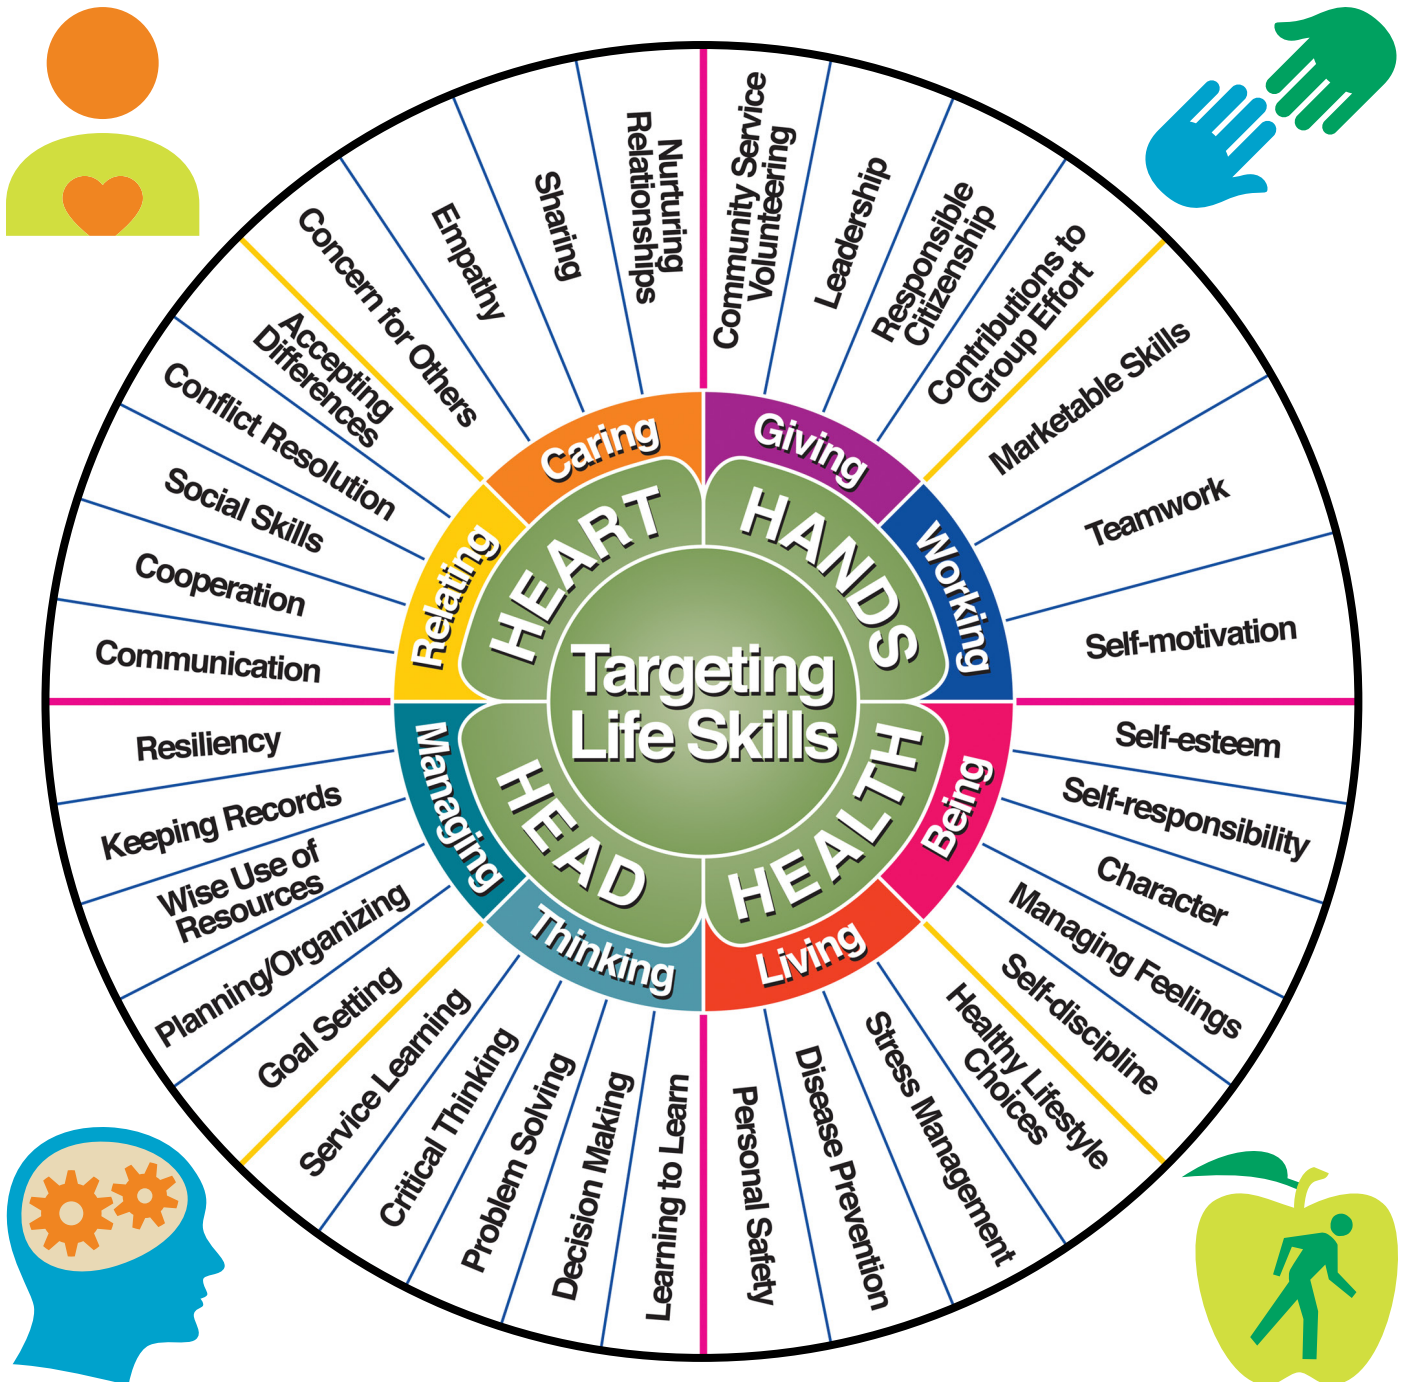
Targeting Life Skills

HEART
Caring
Nurturing Relationships
Sharing
Empathy
Concern for Others
Relating
Accepting Differences
Conflict Resolution
Social Skills
Cooperation
Communication

HANDS
Giving
Community Service Volunteering
Leadership
Responsible Citizenship
Contributions to Group Effort
Working
Marketable Skills
Teamwork
Self-motivation

HEALTH
Being
Self-esteem
Self-responsibility
Character
Managing Feelings
Self-discipline
Living
Healthy Lifestyle Choices
Stress Management
Disease Prevention
Personal Safety

HEAD
Thinking
Learning to Learn
Decision Making
Problem Solving
Critical Thinking
Service Learning
Managing
Goal Setting
Planning/Organizing
Wise Use of Resources
Keeping Records
Resiliency